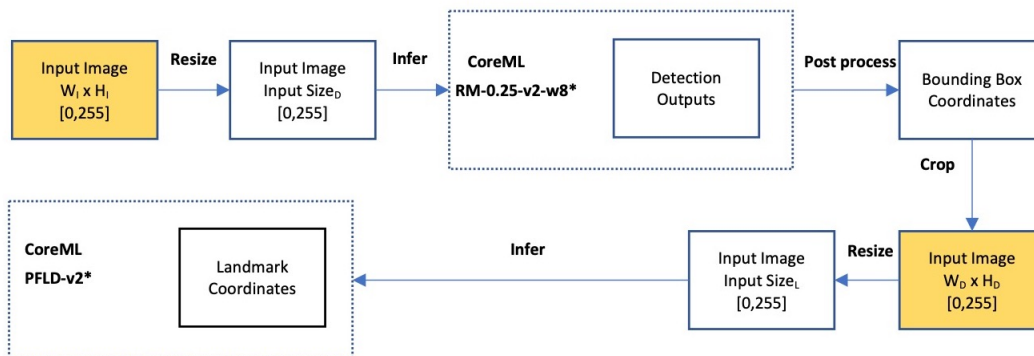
Input Image
$W_I$ x $H_I$
[0,255]

Resize

Input Image
Input $Size_D$
[0,255]

Infer

CoreML
RM-0.25-v2-w8*

Detection Outputs

Post process

Bounding Box Coordinates

Crop

Input Image
$W_D$ x $H_D$
[0,255]

Resize

Input Image
Input $Size_L$
[0,255]

Infer

CoreML
PFLD-v2*

Landmark Coordinates